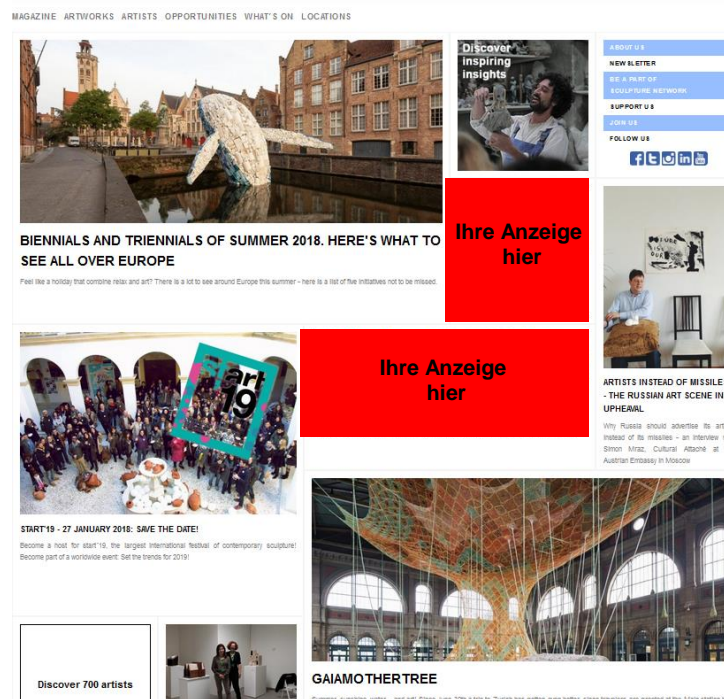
MAGAZINE ARTWORKS ARTISTS OPPORTUNITIES WHAT'S ON LOCATIONS

Discover inspiring insights

ABOUT US
NEWSLETTER
BE A PART OF SCULPTURE NETWORK
SUPPORT US
JOIN US
FOLLOW US

BIENNIALS AND TRIENNIALS OF SUMMER 2018. HERE'S WHAT TO SEE ALL OVER EUROPE

Feel like a holiday that combine relax and art? There is a lot to see around Europe this summer - here is a list of five initiatives not to be missed.

Ihre Anzeige hier

Ihre Anzeige hier

art 19

ARTISTS INSTEAD OF MISSILE - THE RUSSIAN ART SCENE IN UPHEAVAL

Why Russia should advertise its art instead of its missiles - an interview Simon Mraz, Cultural Attaché at Austrian Embassy in Moscow

START'19 - 27 JANUARY 2018: SAVE THE DATE!

Become a host for start'19, the largest international festival of contemporary sculpture! Become part of a worldwide event: Set the trends for 2019!

Discover 700 artists

GAIAMOTHERTREE

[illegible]